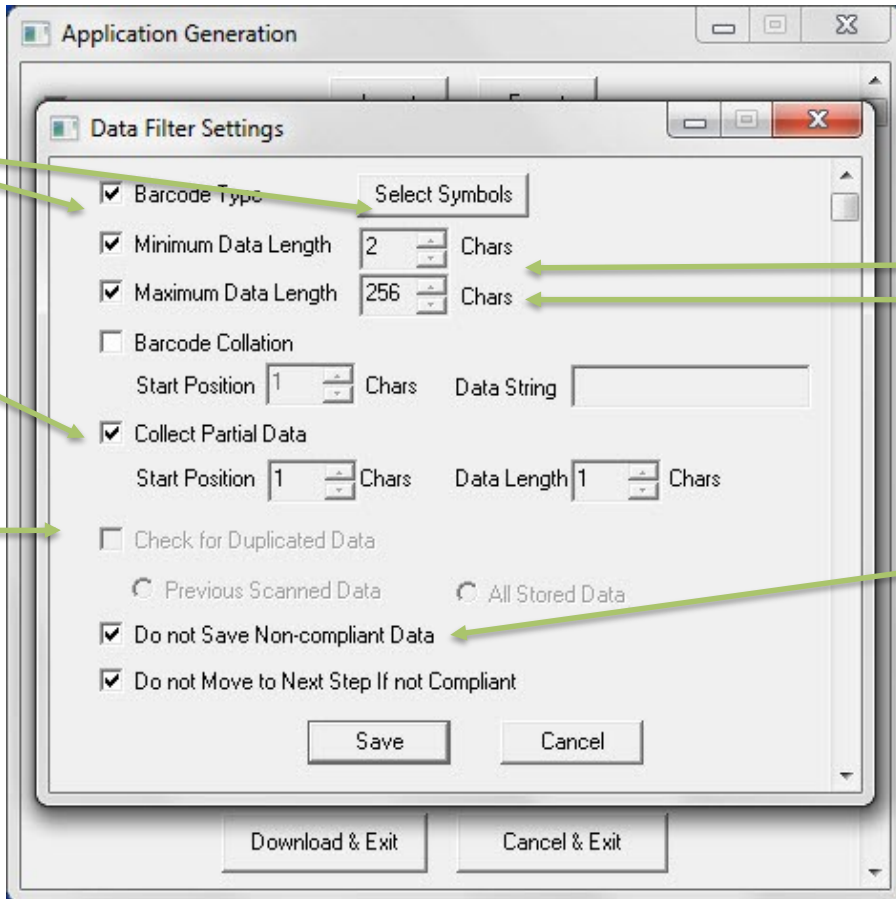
Application Generation

Data Filter Settings

Barcode Type

Select Symbols

Minimum Data Length 2 Chars

Maximum Data Length 256 Chars

Barcode Collation

Start Position 1 Chars Data String

Collect Partial Data

Start Position 1 Chars Data Length 1 Chars

Check for Duplicated Data

Previous Scanned Data All Stored Data

Do not Save Non-compliant Data

Do not Move to Next Step If not Compliant

Save Cancel

Download & Exit Cancel & Exit